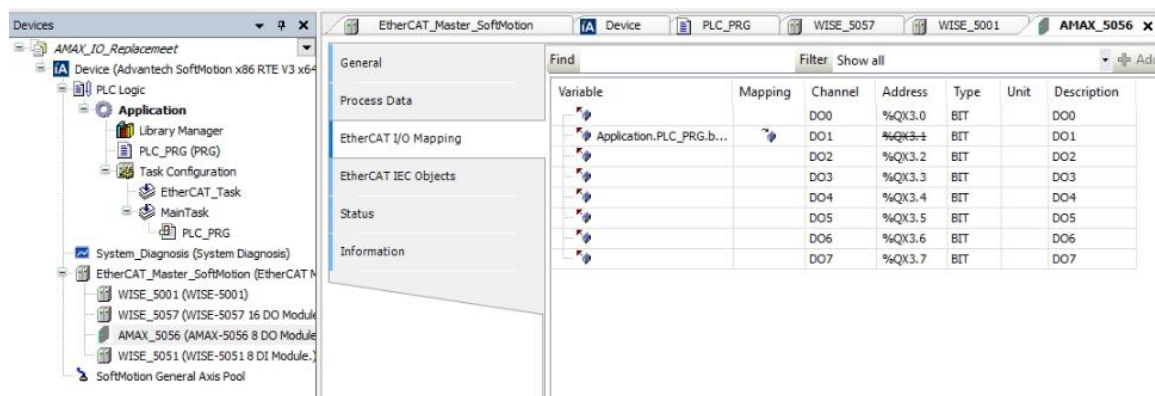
Devices

AMAX_IO_Replacemeet
Device (Advantech SoftMotion x86 RTE V3 x64
PLC Logic
Application
Library Manager
PLC_PRG (PRG)
Task Configuration
EtherCAT_Task
MainTask
PLC_PRG
System_Diagnosis (System Diagnosis)
EtherCAT_Master_SoftMotion (EtherCAT M
WISE_5001 (WISE-5001)
WISE_5057 (WISE-5057 16 DO Module
AMAX_5056 (AMAX-5056 8 DO Module
WISE_5051 (WISE-5051 8 DI Module.)
SoftMotion General Axis Pool

EtherCAT_Master_SoftMotion | Device | PLC_PRG | WISE_5057 | WISE_5001 | AMAX_5056

General
Process Data
EtherCAT I/O Mapping
EtherCAT IEC Objects
Status
Information

Find
Filter Show all
Add

| Variable | Mapping | Channel | Address | Type | Unit | Description |
|---|---|---|---|---|---|---|
| | | DO0 | %QX3.0 | BIT | | DO0 |
| Application.PLC_PRG.b... | | DO1 | %QX3.1 | BIT | | DO1 |
| | | DO2 | %QX3.2 | BIT | | DO2 |
| | | DO3 | %QX3.3 | BIT | | DO3 |
| | | DO4 | %QX3.4 | BIT | | DO4 |
| | | DO5 | %QX3.5 | BIT | | DO5 |
| | | DO6 | %QX3.6 | BIT | | DO6 |
| | | DO7 | %QX3.7 | BIT | | DO7 |